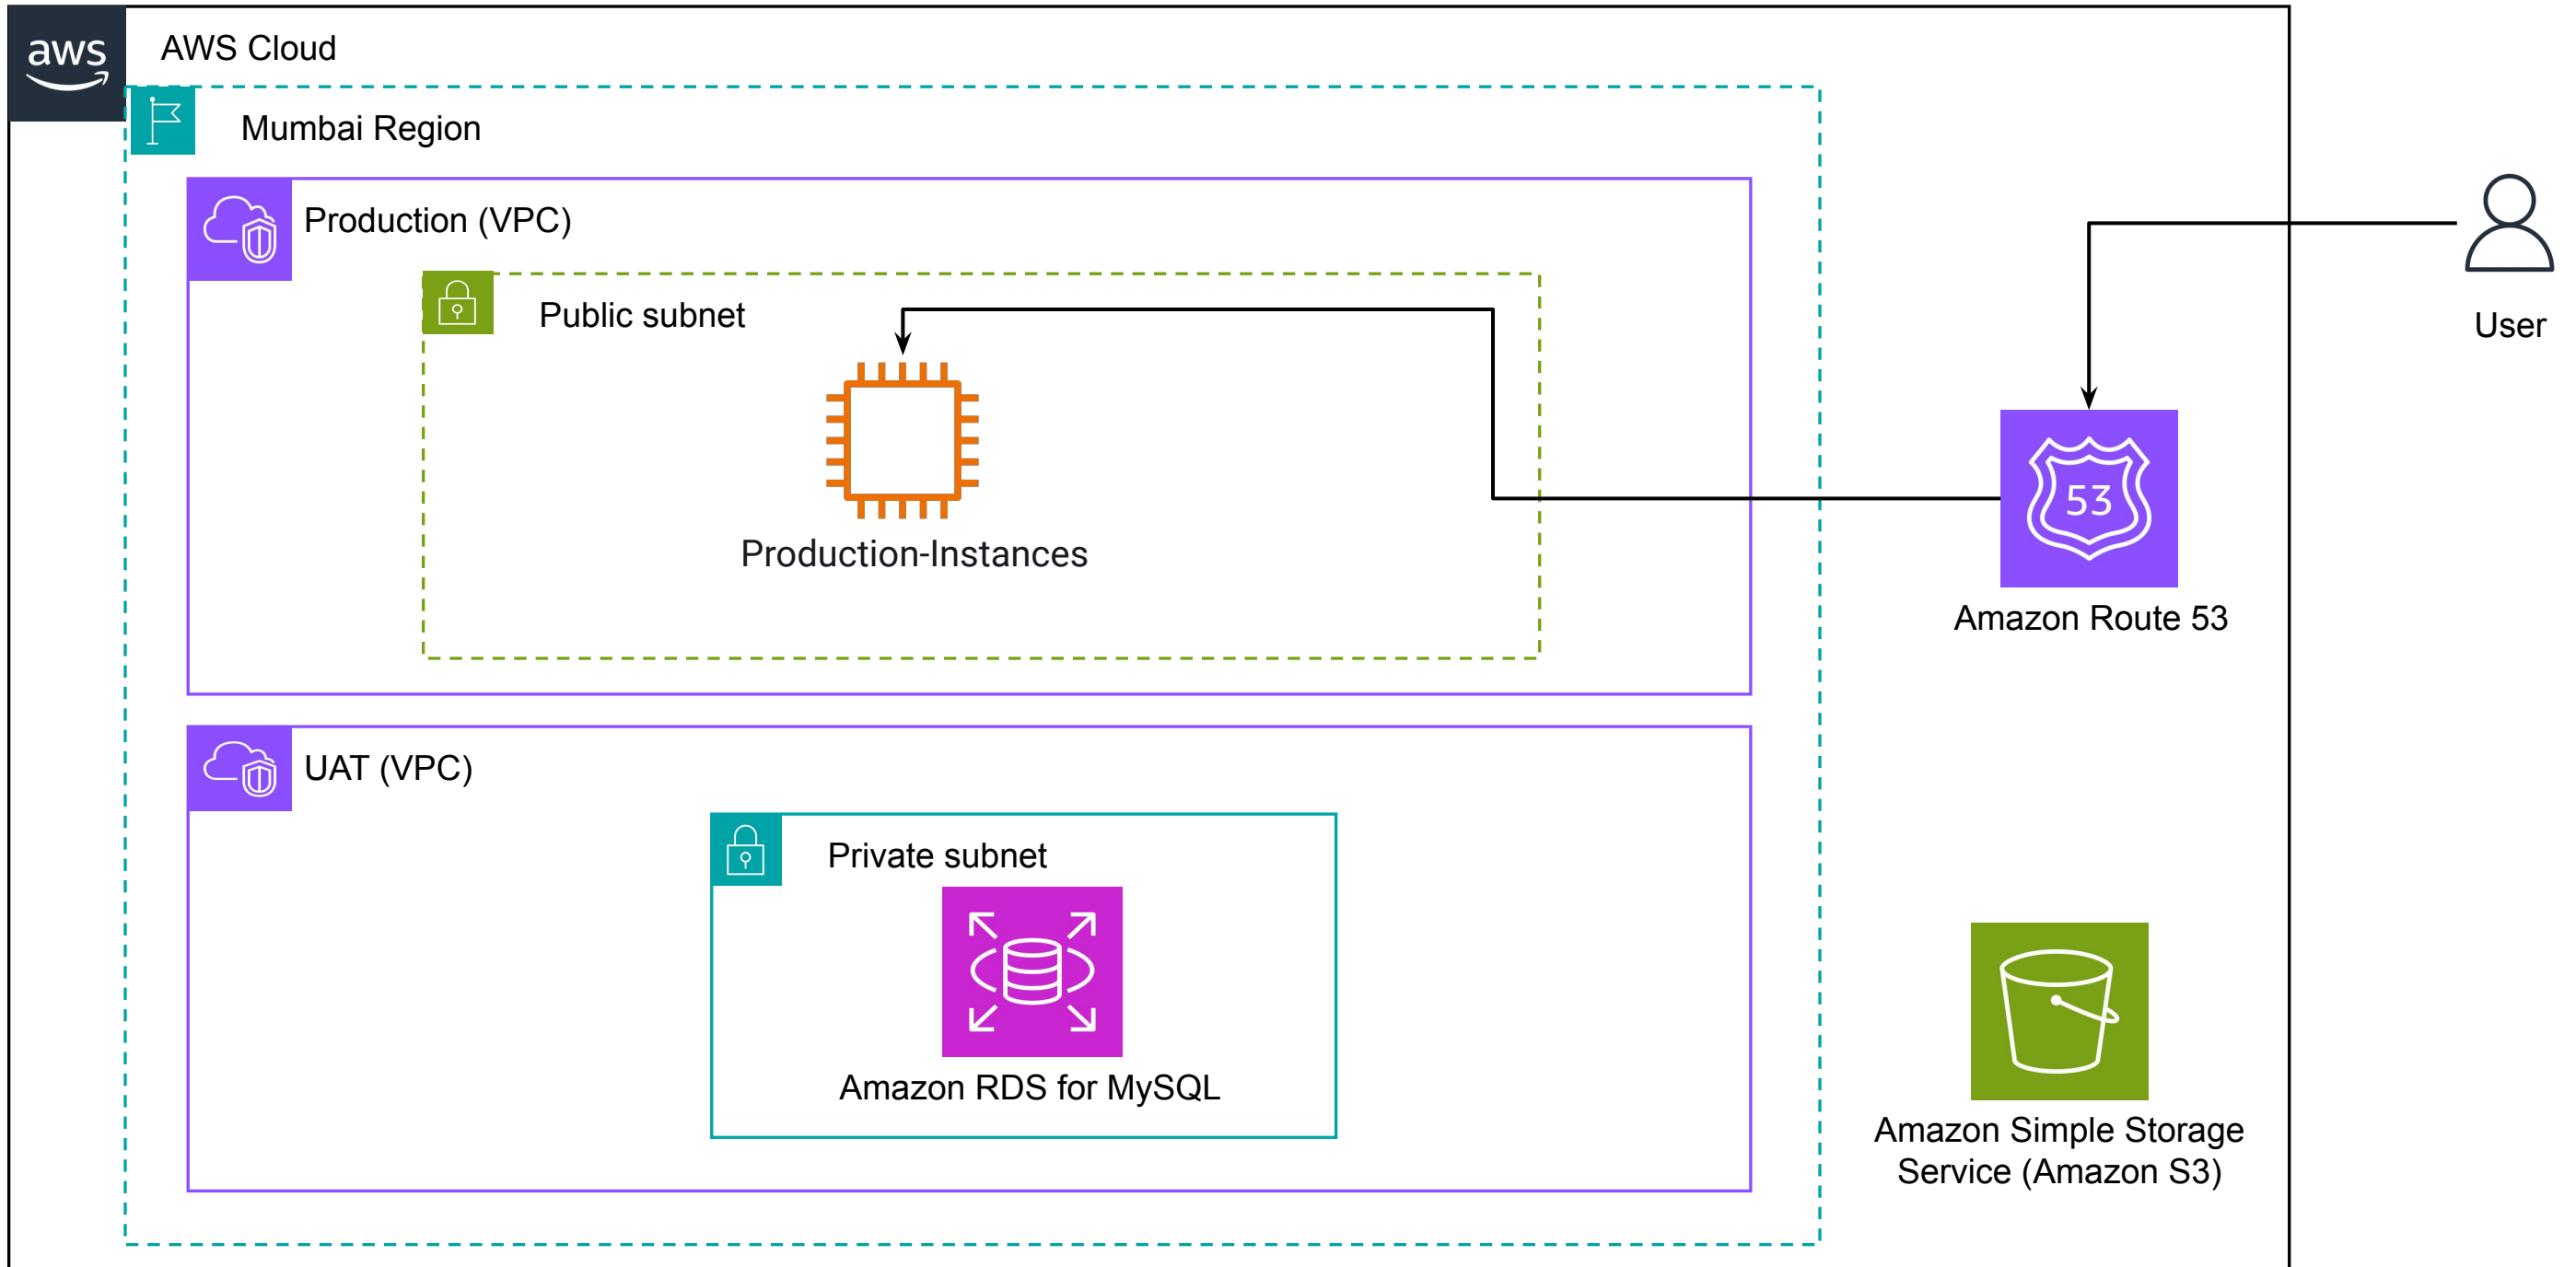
aws

AWS Cloud

Mumbai Region

Production (VPC)

Public subnet

Production-Instances

UAT (VPC)

Private subnet

Amazon RDS for MySQL

User

53

Amazon Route 53

Amazon Simple Storage Service (Amazon S3)